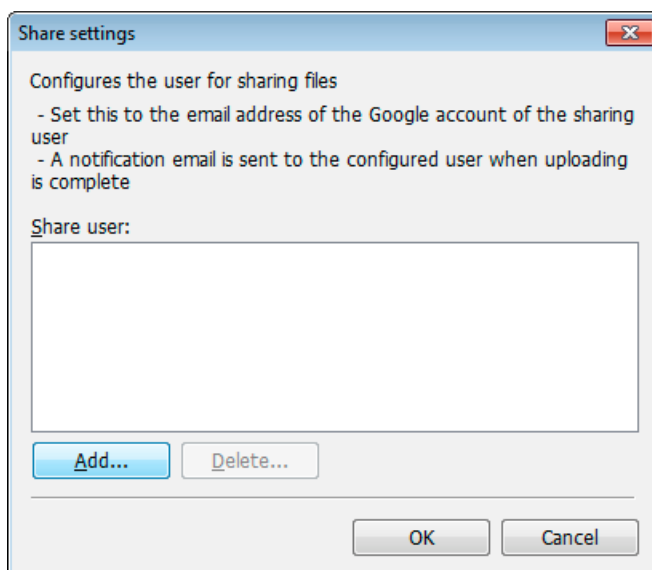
Share settings

Configures the user for sharing files

- Set this to the email address of the Google account of the sharing user
- A notification email is sent to the configured user when uploading is complete

Share user:

Add...

Delete...

OK

Cancel